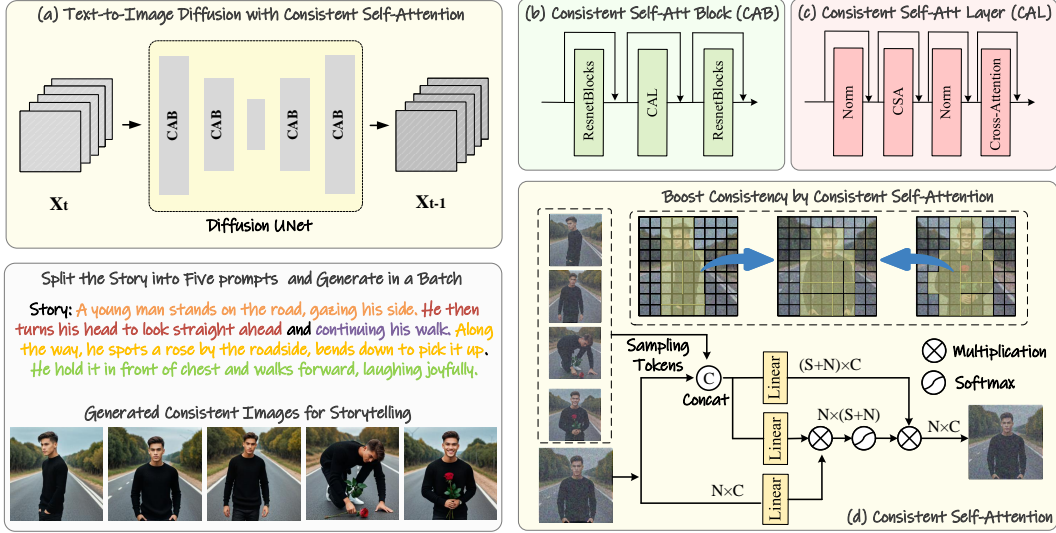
(a) Text-to-Image Diffusion with Consistent Self-Attention

CAB CAB CAB CAB

Xt

Xt-1

Diffusion UNet

(b) Consistent Self-Att Block (CAB)

ResnetBlocks CAL ResnetBlocks

(c) Consistent Self-Att Layer (CAL)

Norm CSA Norm Cross-Attention

Split the Story into Five prompts and Generate in a Batch

Story: A young man stands on the road, gazing his side. He then turns his head to look straight ahead and continuing his walk. Along the way, he spots a rose by the roadside, bends down to pick it up. He hold it in front of chest and walks forward, laughing joyfully.

Generated Consistent Images for Storytelling

Boost Consistency by Consistent Self-Attention

Sampling Tokens

C

Concat

Linear

(S+N)×C

Multiplication

Softmax

Linear

N×(S+N)

N×C

N×C

Linear

(d) Consistent Self-Attention